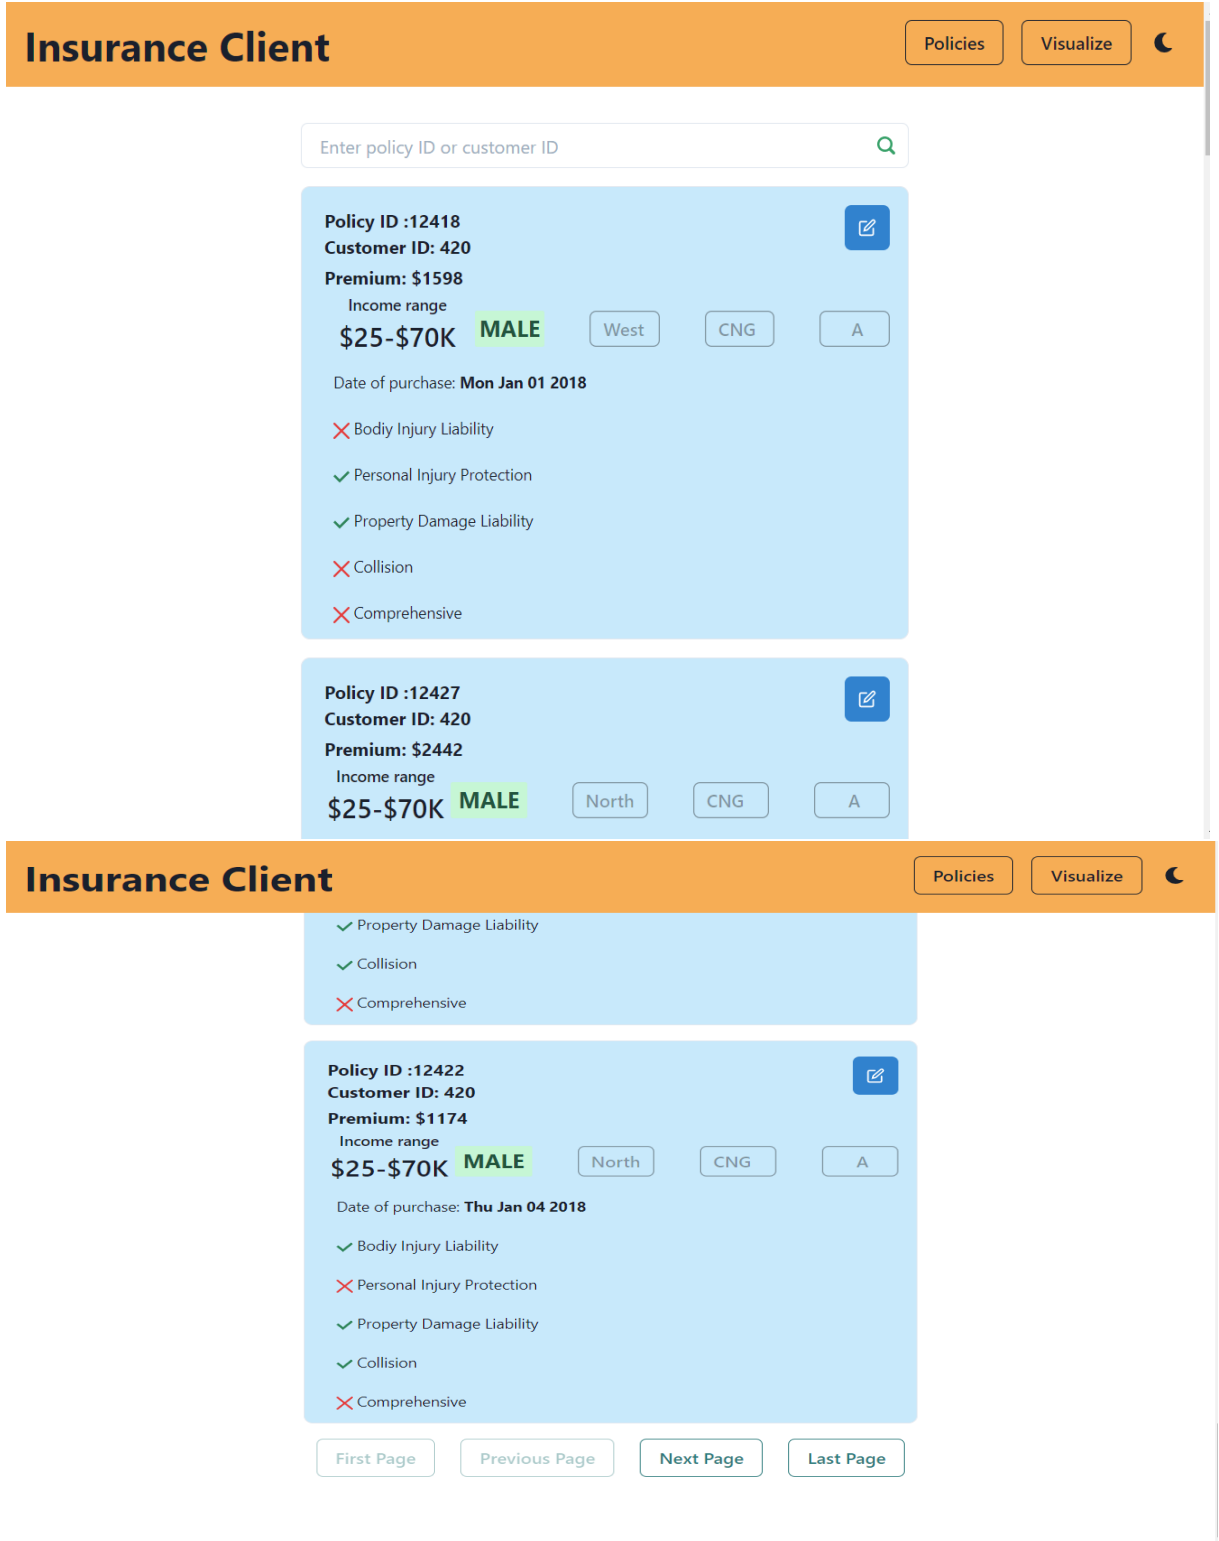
Insurance Client

Policies Visualize

Enter policy ID or customer ID

Policy ID :12418
Customer ID: 420
Premium: $1598
Income range
$25-$70K MALE West CNG A

Date of purchase: Mon Jan 01 2018

Bodiy Injury Liability

Personal Injury Protection

Property Damage Liability

Collision

Comprehensive

Policy ID :12427
Customer ID: 420
Premium: $2442
Income range
$25-$70K MALE North CNG A

Insurance Client

Policies Visualize

Property Damage Liability

Collision

Comprehensive

Policy ID :12422
Customer ID: 420
Premium: $1174
Income range
$25-$70K MALE North CNG A

Date of purchase: Thu Jan 04 2018

Bodiy Injury Liability

Personal Injury Protection

Property Damage Liability

Collision

Comprehensive

First Page Previous Page Next Page Last Page